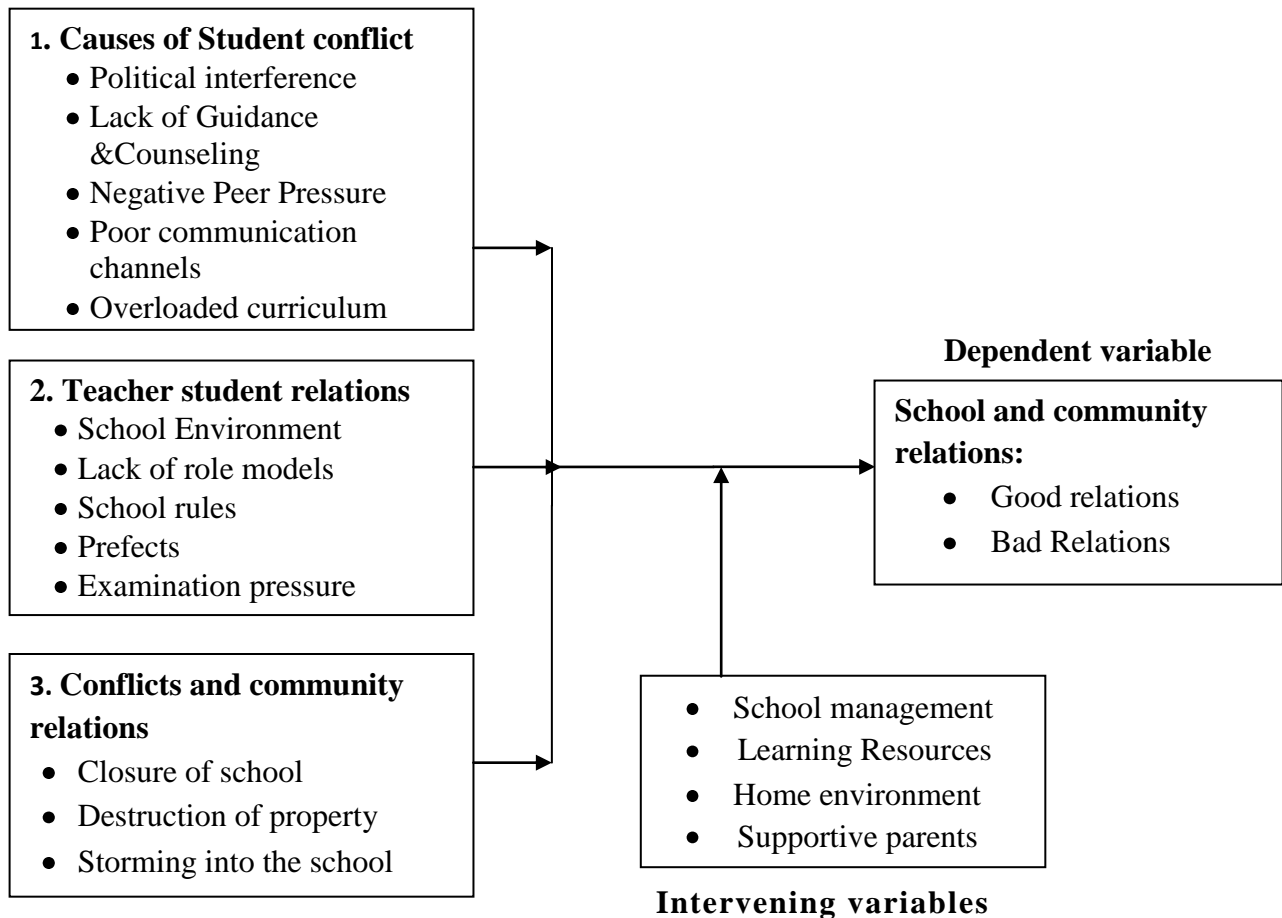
1. Causes of Student conflict
- Political interference
- Lack of Guidance &Counseling
- Negative Peer Pressure
- Poor communication channels
- Overloaded curriculum

2. Teacher student relations
- School Environment
- Lack of role models
- School rules
- Prefects
- Examination pressure

3. Conflicts and community relations
- Closure of school
- Destruction of property
- Storming into the school

Dependent variable

School and community relations:
- Good relations
- Bad Relations

- School management
- Learning Resources
- Home environment
- Supportive parents

Intervening variables